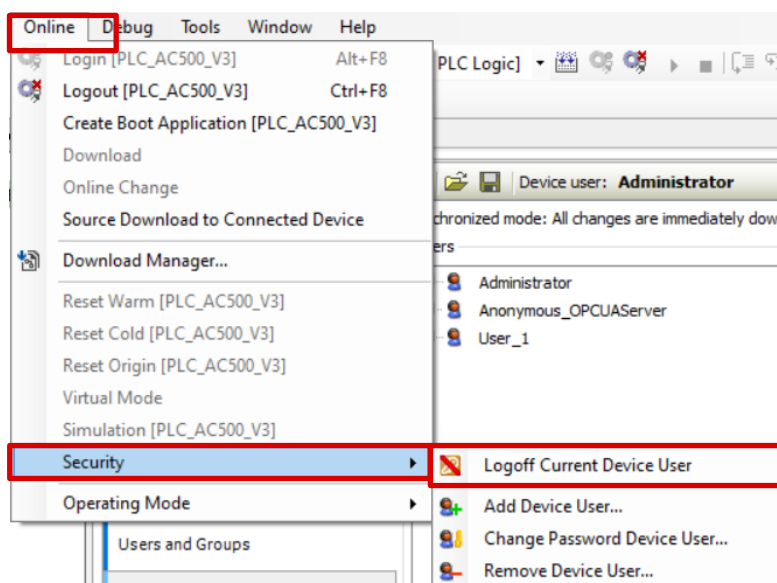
Online Debug Tools Window Help

Login [PLC_AC500_V3] Alt+F8
Logout [PLC_AC500_V3] Ctrl+F8
Create Boot Application [PLC_AC500_V3]
Download
Online Change
Source Download to Connected Device
Download Manager...
Reset Warm [PLC_AC500_V3]
Reset Cold [PLC_AC500_V3]
Reset Origin [PLC_AC500_V3]
Virtual Mode
Simulation [PLC_AC500_V3]
Security
Operating Mode

[PLC Logic]

Device user: Administrator
chronized mode: All changes are immediately dow
ers
Administrator
Anonymous_OPCUAServer
User_1

Logoff Current Device User
Add Device User...
Change Password Device User...
Remove Device User...

Users and Groups